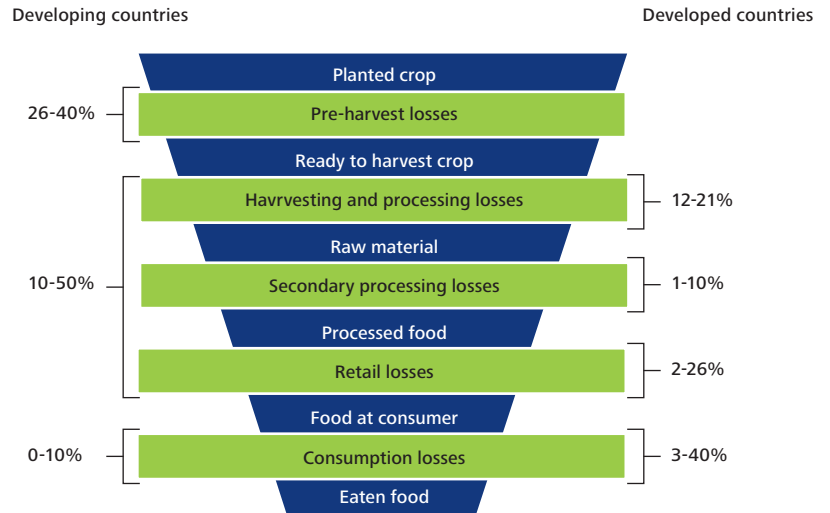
Developing countries

Developed countries

Planted crop

26-40%

Pre-harvest losses

Ready to harvest crop

Havrvesting and processing losses

12-21%

Raw material

10-50%

Secondary processing losses

1-10%

Processed food

Retail losses

2-26%

Food at consumer

0-10%

Consumption losses

3-40%

Eaten food